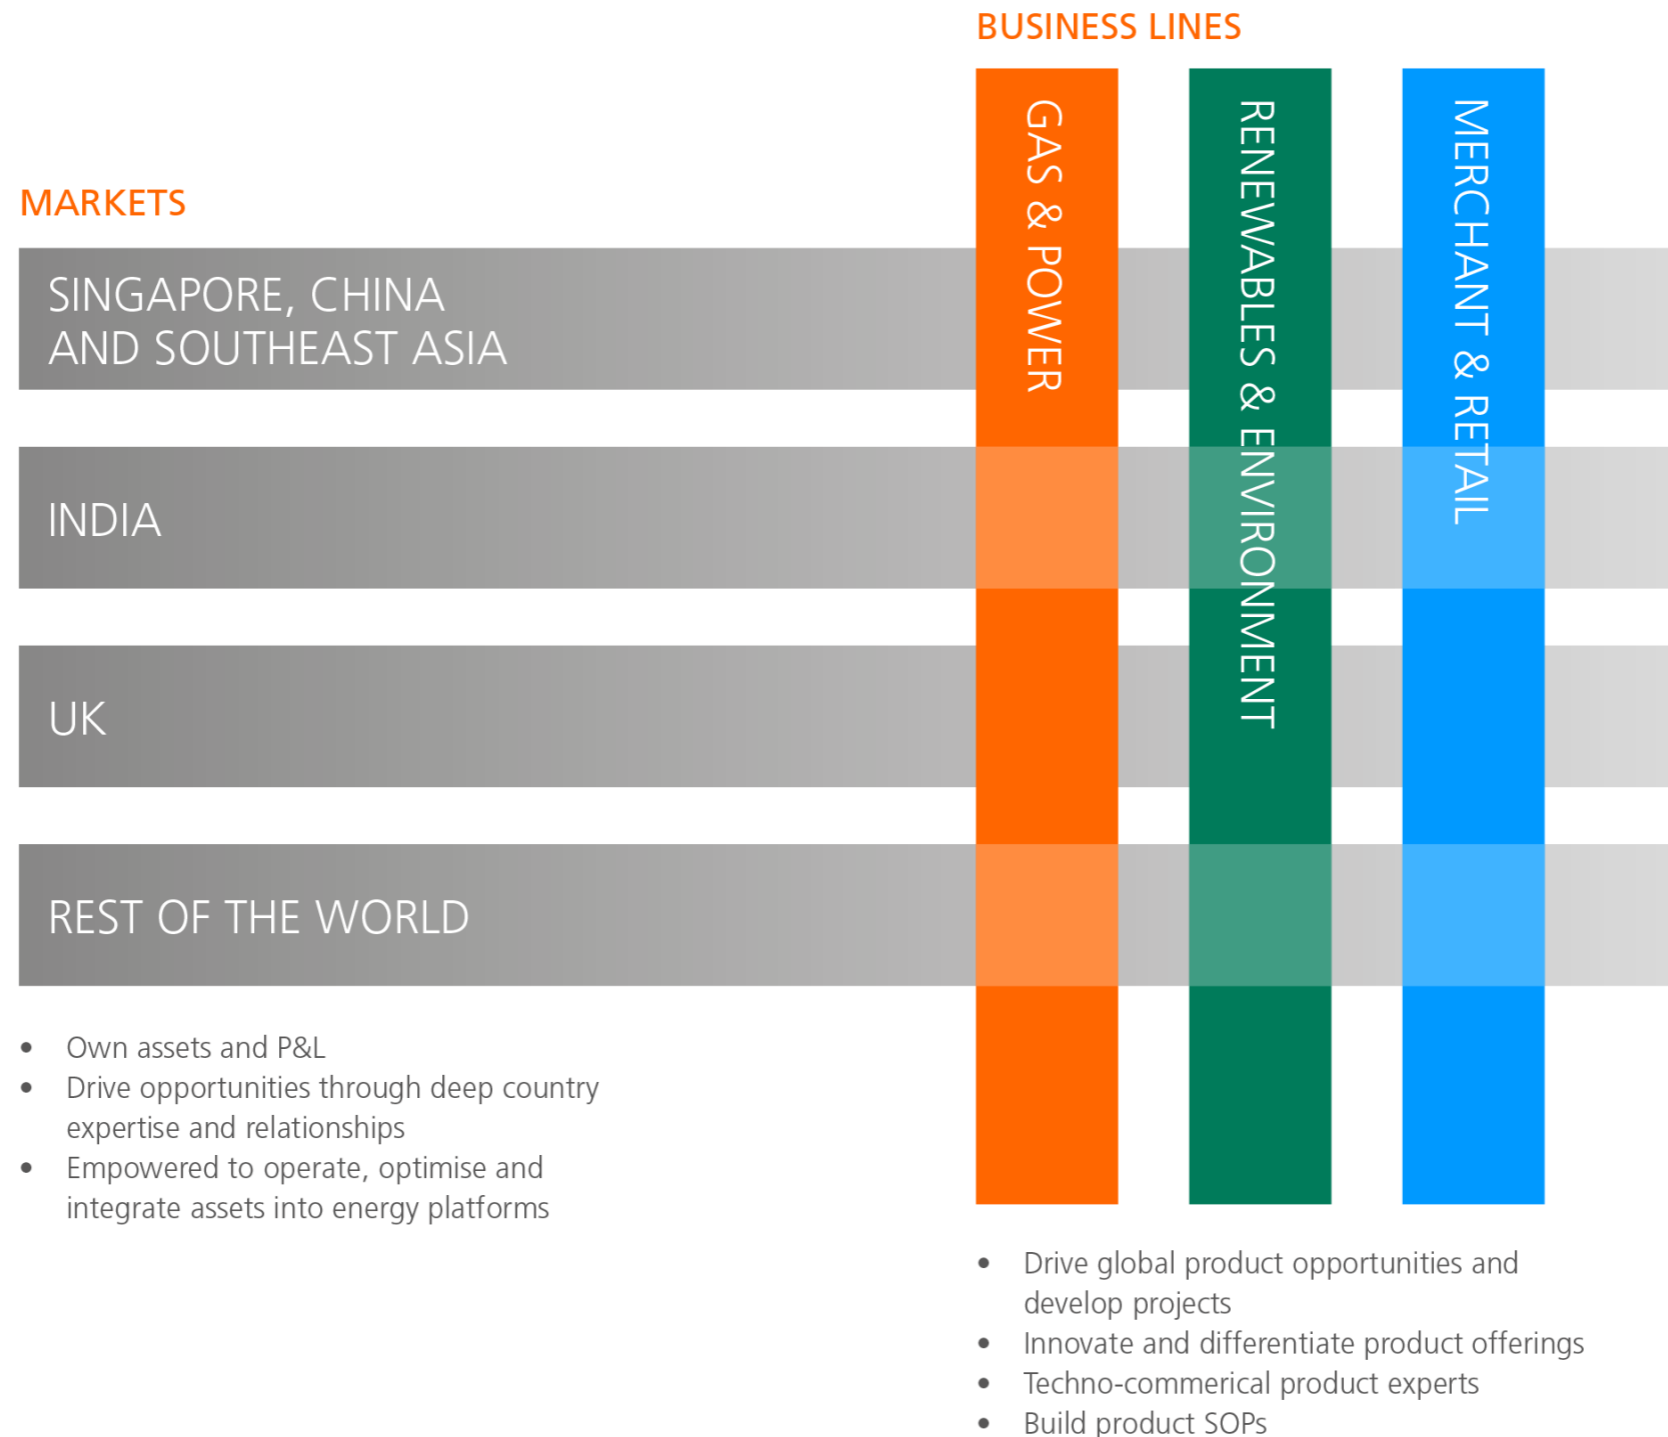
BUSINESS LINES

MARKETS

SINGAPORE, CHINA AND SOUTHEAST ASIA

INDIA

UK

REST OF THE WORLD

GAS & POWER

RENEWABLES & ENVIRONMENT

MERCHANT & RETAIL

- Own assets and P&L
- Drive opportunities through deep country expertise and relationships
- Empowered to operate, optimise and integrate assets into energy platforms

- Drive global product opportunities and develop projects
- Innovate and differentiate product offerings
- Techno-commerical product experts
- Build product SOPs